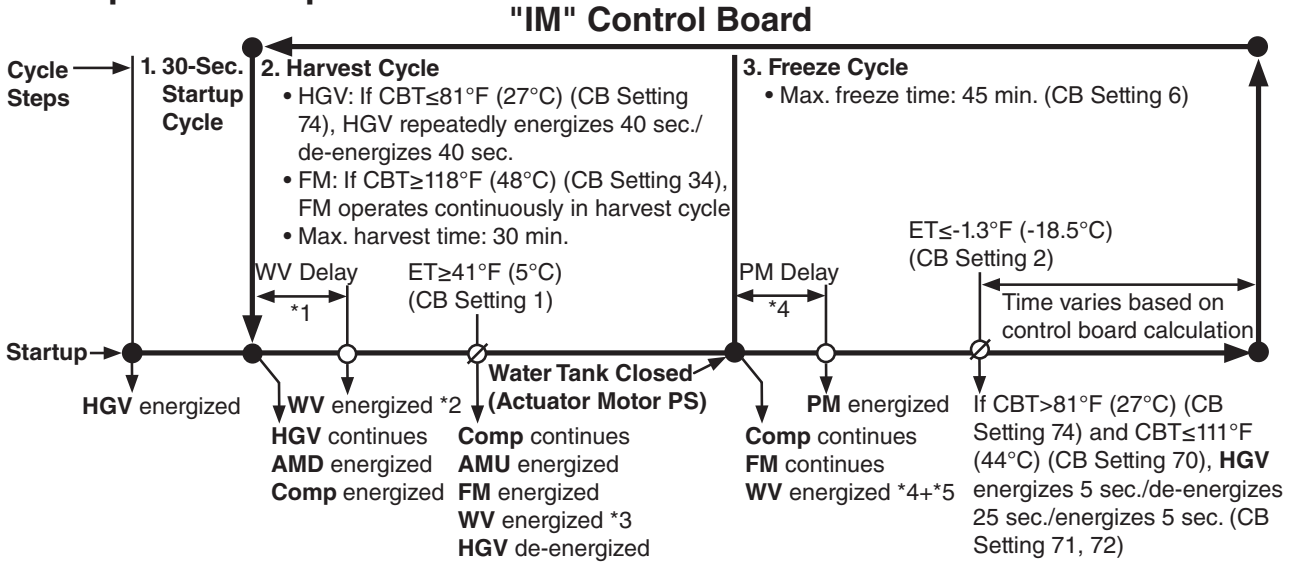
"IM" Control Board

Cycle Steps

1. 30-Sec. Startup Cycle

2. Harvest Cycle
• HGV: If CBT≤81°F (27°C) (CB Setting 74), HGV repeatedly energizes 40 sec./de-energizes 40 sec.
• FM: If CBT≥118°F (48°C) (CB Setting 34), FM operates continuously in harvest cycle
• Max. harvest time: 30 min.

3. Freeze Cycle
• Max. freeze time: 45 min. (CB Setting 6)

WV Delay
*1

ET≥41°F (5°C)
(CB Setting 1)

PM Delay
*4

ET≤-1.3°F (-18.5°C)
(CB Setting 2)

Time varies based on control board calculation

Startup

HGV energized

WV energized *2
HGV continues
AMD energized
Comp energized

Comp continues
AMU energized
FM energized
WV energized *3
HGV de-energized

Water Tank Closed
(Actuator Motor PS)

PM energized
Comp continues
FM continues
WV energized *4+*5

If CBT>81°F (27°C) (CB Setting 74) and CBT≤111°F (44°C) (CB Setting 70), HGV energizes 5 sec./de-energizes 25 sec./energizes 5 sec. (CB Setting 71, 72)